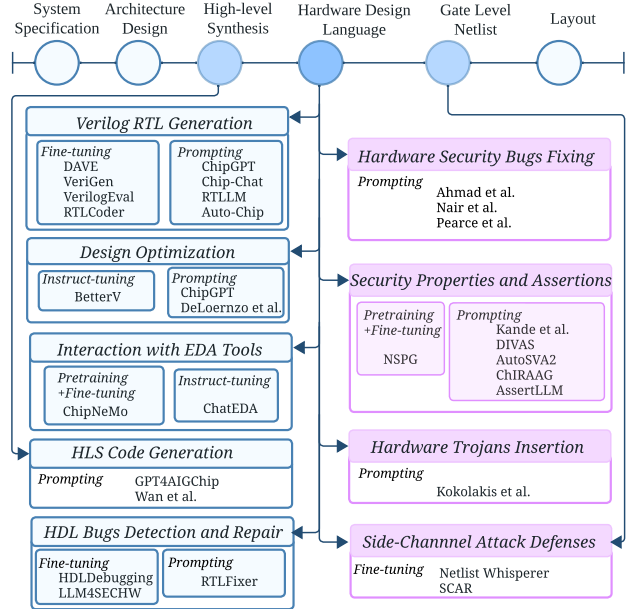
System Specification
Architecture Design
High-level Synthesis
Hardware Design Language
Gate Level Netlist
Layout

Verilog RTL Generation
Fine-tuning
DAVE
VeriGen
VerilogEval
RTLCoder
Prompting
ChipGPT
Chip-Chat
RTLLM
Auto-Chip

Design Optimization
Instruct-tuning
BetterV
Prompting
ChipGPT
DeLoernzo et al.

Interaction with EDA Tools
Pretraining +Fine-tuning
ChipNeMo
Instruct-tuning
ChatEDA

HLS Code Generation
Prompting
GPT4AIGChip
Wan et al.

HDL Bugs Detection and Repair
Fine-tuning
HDLDebugging
LLM4SECHW
Prompting
RTLFixer

Hardware Security Bugs Fixing
Prompting
Ahmad et al.
Nair et al.
Pearce et al.

Security Properties and Assertions
Pretraining +Fine-tuning
NSPG
Prompting
Kande et al.
DIVAS
AutoSVA2
ChIRAAG
AssertLLM

Hardware Trojans Insertion
Prompting
Kokolakis et al.

Side-Channel Attack Defenses
Fine-tuning
Netlist Whisperer
SCAR